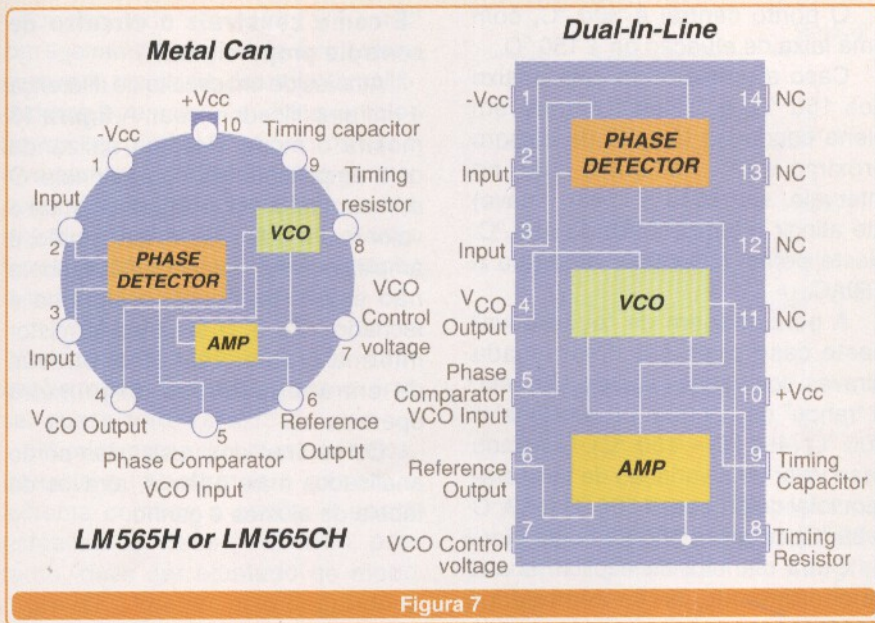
Metal Can

+Vcc
10
-Vcc
1
Timing capacitor
9
Timing resistor
Input
2
VCO
8
PHASE DETECTOR
VCO Control voltage
3
7
Input
AMP
4
6
$V_{CO}$ Output
5
Reference Output
Phase Comparator VCO Input

LM565H or LM565CH

Dual-In-Line

-Vcc
1
14
NC
PHASE DETECTOR
2
Input
13
NC
3
Input
12
NC
$V_{CO}$ Output
4
VCO
11
NC
Phase Comparator VCO Input
5
10
+Vcc
Reference Output
6
AMP
9
Timing Capacitor
VCO Control voltage
7
8
Timing Resistor

Figura 7